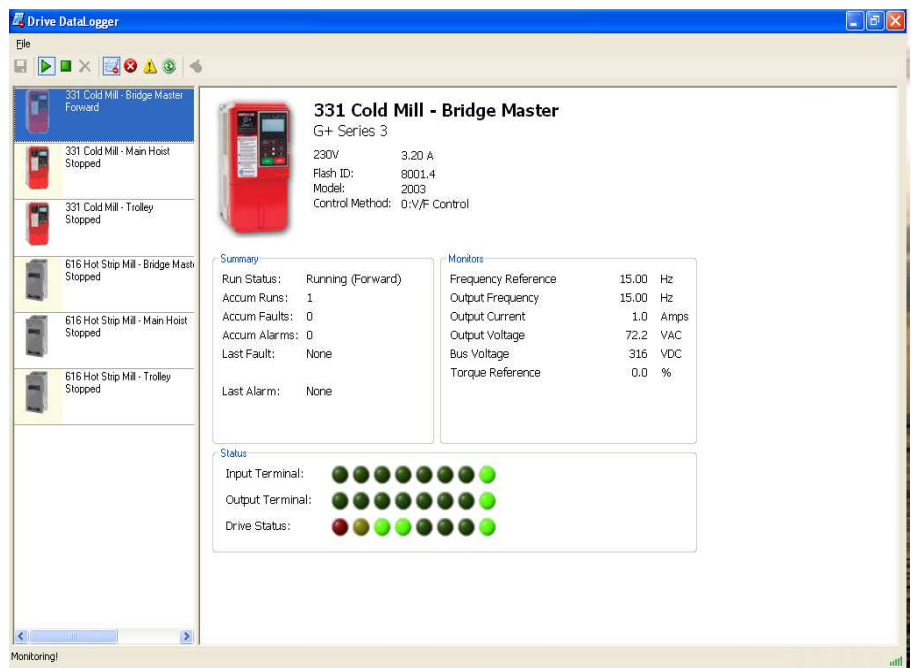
Drive DataLogger

File

331 Cold Mill - Bridge Master
Forward

331 Cold Mill - Main Hoist
Stopped

331 Cold Mill - Trolley
Stopped

616 Hot Strip Mill - Bridge Mast
Stopped

616 Hot Strip Mill - Main Hoist
Stopped

616 Hot Strip Mill - Trolley
Stopped

331 Cold Mill - Bridge Master

G+ Series 3

230V 3.20 A
Flash ID: 8001.4
Model: 2003
Control Method: 0:V/F Control

Summary

Run Status: Running (Forward)
Accum Runs: 1
Accum Faults: 0
Accum Alarms: 0
Last Fault: None

Last Alarm: None

Monitors

| Frequency Reference | 15.00 | Hz |
|---|---|---|
| Output Frequency | 15.00 | Hz |
| Output Current | 1.0 | Amps |
| Output Voltage | 72.2 | VAC |
| Bus Voltage | 316 | VDC |
| Torque Reference | 0.0 | % |

Status

Input Terminal:

Output Terminal:

Drive Status:

Monitoring!